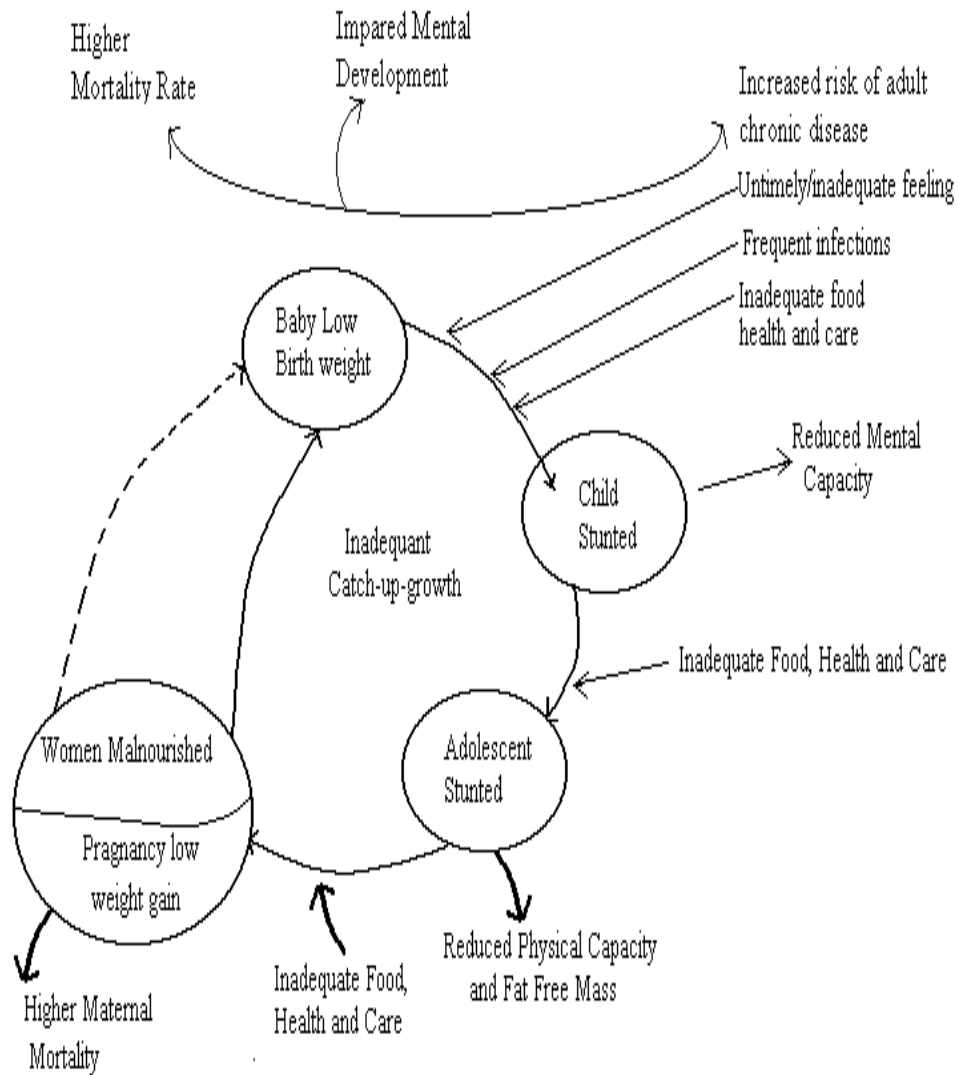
Higher Mortality Rate

Impared Mental Development

Increased risk of adult chronic disease

Untimely/inadequate feeling

Frequent infections

Inadequate food health and care

Baby Low Birth weight

Reduced Mental Capacity

Child Stunted

Inadequant Catch-up-growth

Inadequate Food, Health and Care

Women Malnourished

Pragnancy low weight gain

Adolescent Stunted

Reduced Physical Capacity and Fat Free Mass

Inadequate Food, Health and Care

Higher Maternal Mortality